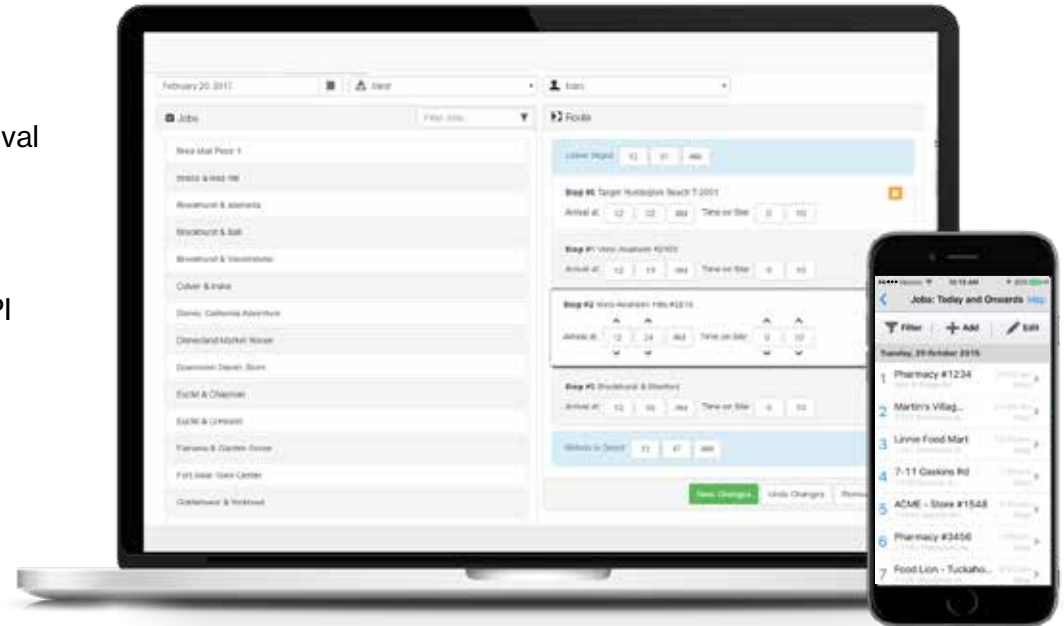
val

PI

February 20, 2017

Jobs

Filter Jobs...

Route

Stop #1 Target Huntington Beach T-2001

Arrival at: 12 22 AM Time on Site: 0 10

Stop #1 Vons Anaheim #2102

Arrival at: 12 13 AM Time on Site: 0 10

Stop #2 Vons Anaheim Hills #2210

Arrival at: 12 24 AM Time on Site: 0 10

Arrival at: 12 35 AM Time on Site: 0 10

Culver & Irvine

Disney California Adventure

Disneyland Market House

Euclid & Chapman

Euclid & Lincoln

Fort Irwin Town Center

Save Changes

Undo Changes

Jobs: Today and Onwards

Help

Filter

Add

Edit

Tuesday, 20 October 2015

1 Pharmacy #1234

2 Martin's Villag...

3 Linne Food Mart

4 7-11 Gasions Rd

5 ACME - Store #1548

6 Pharmacy #3456

7 Food Lion - Tuckaho...